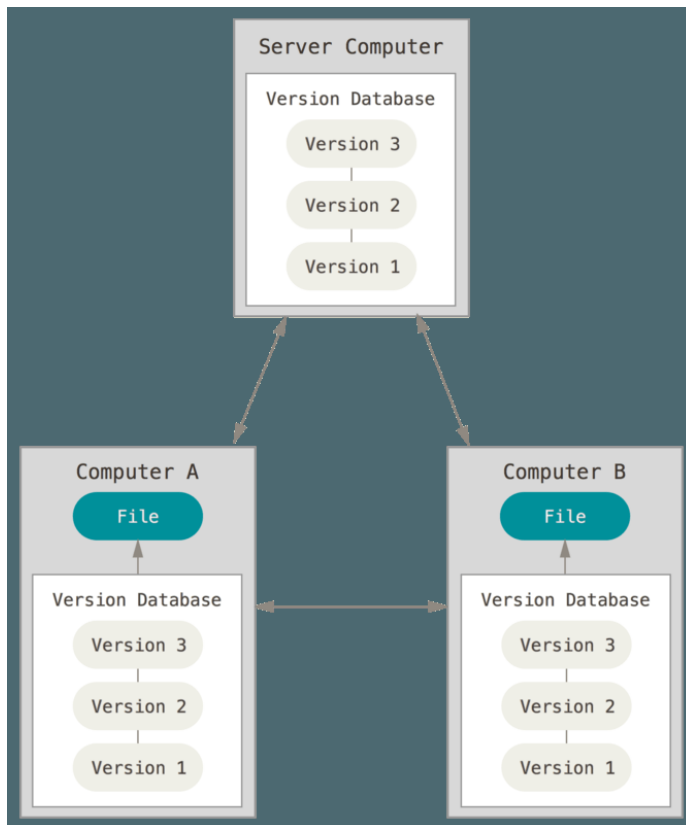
Server Computer

Version Database

Version 3

Version 2

Version 1

Computer A

File

Version Database

Version 3

Version 2

Version 1

Computer B

File

Version Database

Version 3

Version 2

Version 1